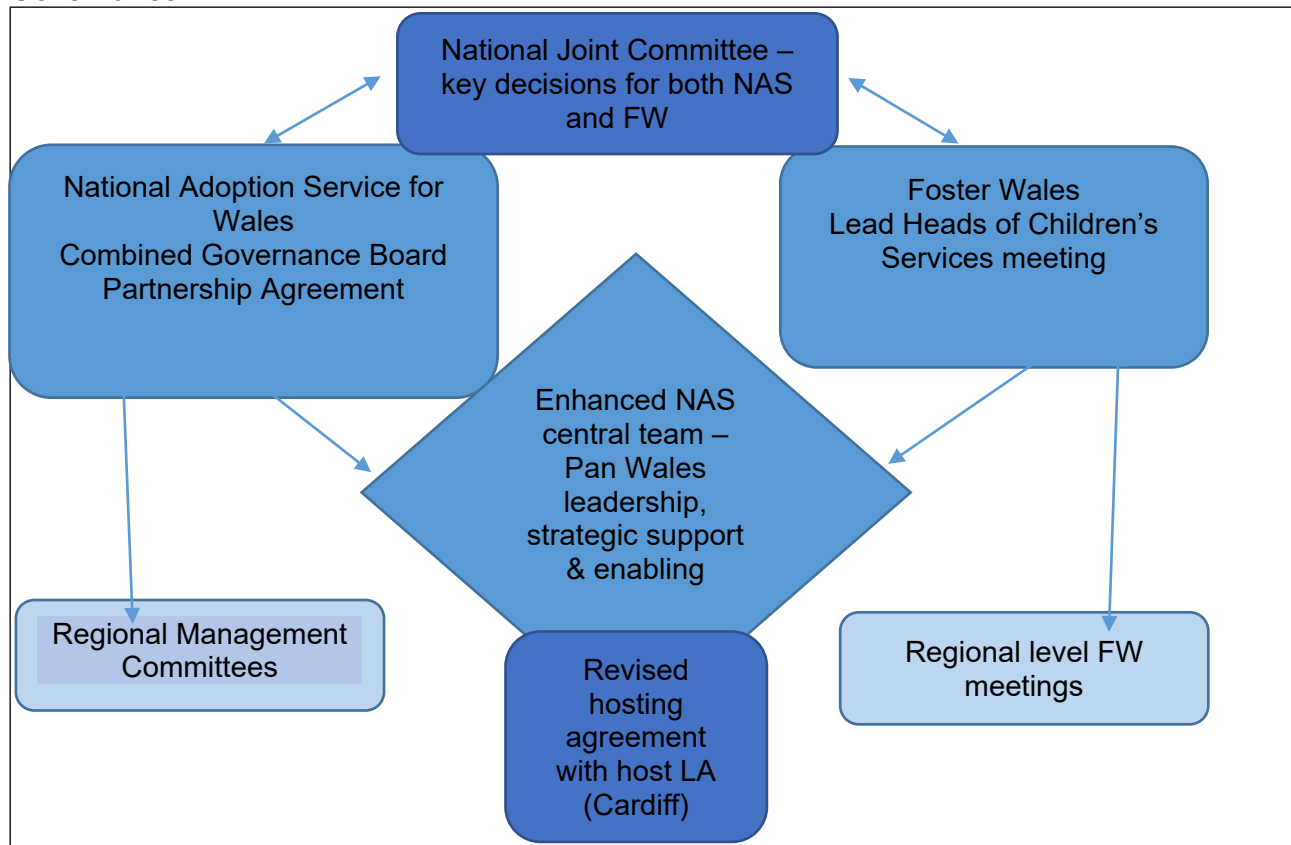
National Joint Committee – key decisions for both NAS and FW

National Adoption Service for Wales
Combined Governance Board
Partnership Agreement

Foster Wales
Lead Heads of Children's Services meeting

Enhanced NAS central team – Pan Wales leadership, strategic support & enabling

Regional Management Committees

Revised hosting agreement with host LA (Cardiff)

Regional level FW meetings